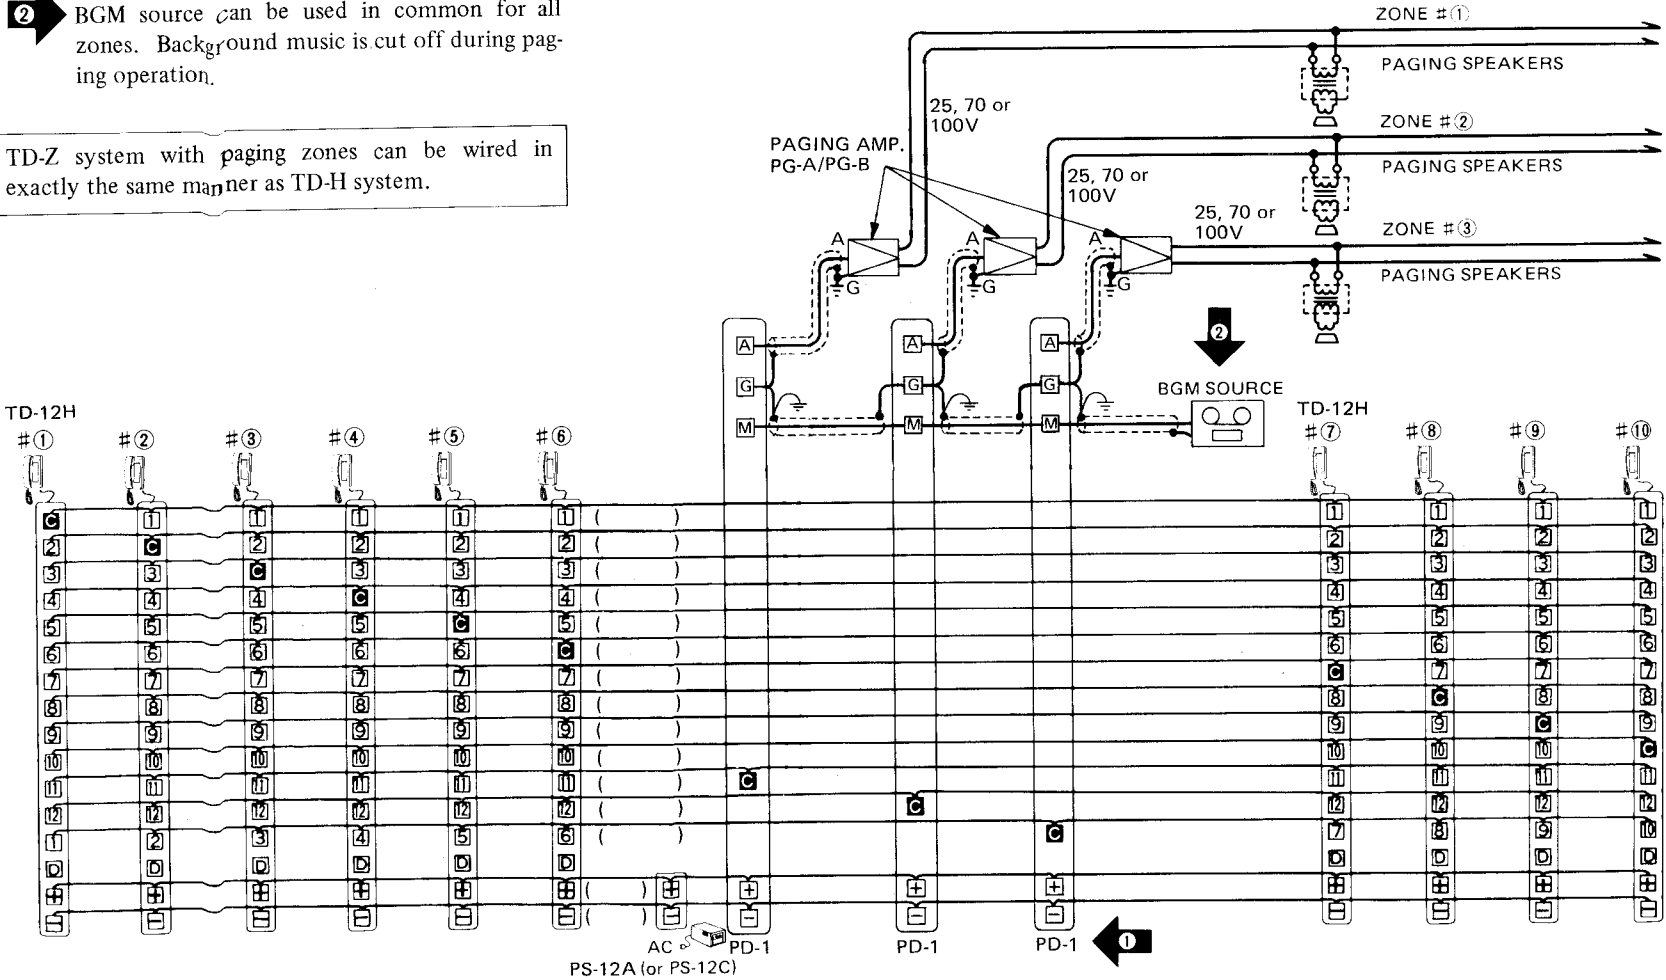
② BGM source can be used in common for all zones. Background music is cut off during paging operation.

TD-Z system with paging zones can be wired in exactly the same manner as TD-H system.

ZONE #①
PAGING SPEAKERS
ZONE #②
PAGING SPEAKERS
ZONE #③
PAGING SPEAKERS
25, 70 or 100V
25, 70 or 100V
25, 70 or 100V
PAGING AMP. PG-A/PG-B
A G
A G
A G
②
A G M
A G M
A G M
BGM SOURCE
TD-12H
#① #② #③ #④ #⑤ #⑥
TD-12H
#⑦ #⑧ #⑨ #⑩

| #① | #② | #③ | #④ | #⑤ | #⑥ | #⑦ | #⑧ | #⑨ | #⑩ |
|---|---|---|---|---|---|---|---|---|---|
| C | 1 | 1 | 1 | 1 | 1 | 1 | 1 | 1 | 1 |
| 2 | C | 2 | 2 | 2 | 2 | 2 | 2 | 2 | 2 |
| 3 | 3 | C | 3 | 3 | 3 | 3 | 3 | 3 | 3 |
| 4 | 4 | 4 | C | 4 | 4 | 4 | 4 | 4 | 4 |
| 5 | 5 | 5 | 5 | C | 5 | 5 | 5 | 5 | 5 |
| 6 | 6 | 6 | 6 | 6 | C | 6 | 6 | 6 | 6 |
| 7 | 7 | 7 | 7 | 7 | 7 | C | 7 | 7 | 7 |
| 8 | 8 | 8 | 8 | 8 | 8 | 8 | C | 8 | 8 |
| 9 | 9 | 9 | 9 | 9 | 9 | 9 | 9 | C | 9 |
| 10 | 10 | 10 | 10 | 10 | 10 | 10 | 10 | 10 | C |
| 11 | 11 | 11 | 11 | 11 | 11 | 11 | 11 | 11 | 11 |
| 12 | 12 | 12 | 12 | 12 | 12 | 12 | 12 | 12 | 12 |
| 1 | 2 | 3 | 4 | 5 | 6 | 7 | 8 | 9 | 10 |
| D | D | D | D | D | D | D | D | D | D |
| + | + | + | + | + | + | + | + | + | + |
| − | − | − | − | − | − | − | − | − | − |

C C C
+ − + − + − + −
AC PD-1 PD-1 PD-1 ①
PS-12A (or PS-12C)